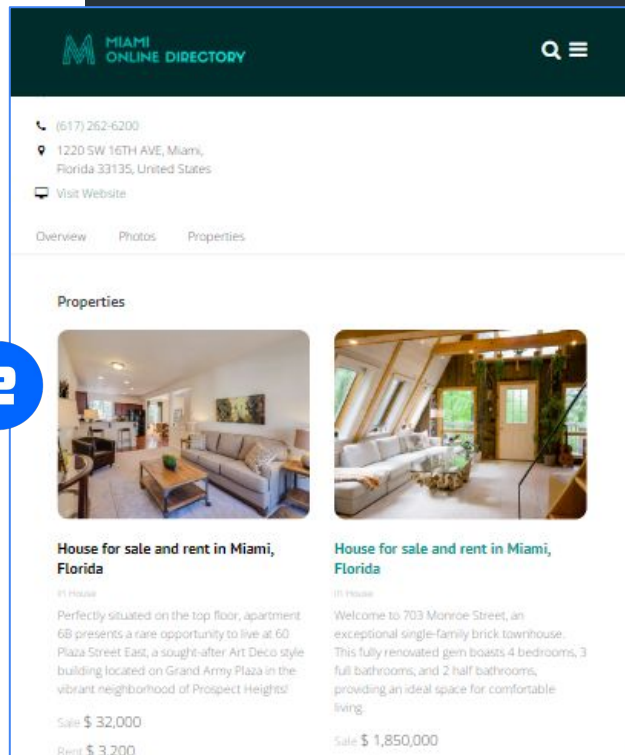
MIAMI ONLINE DIRECTORY

(617) 262-6200

1220 SW 16TH AVE, Miami, Florida 33135, United States

Visit Website

Overview Photos Properties

Properties

2

House for sale and rent in Miami, Florida

In House

Perfectly situated on the top floor, apartment 6B presents a rare opportunity to live at 60 Plaza Street East, a sought-after Art Deco style building located on Grand Army Plaza in the vibrant neighborhood of Prospect Heights!

Sale $ 32,000

Rent $ 3,200

House for sale and rent in Miami, Florida

In House

Welcome to 703 Monroe Street, an exceptional single-family brick townhouse. This fully renovated gem boasts 4 bedrooms, 3 full bathrooms, and 2 half bathrooms, providing an ideal space for comfortable living.

Sale $ 1,850,000